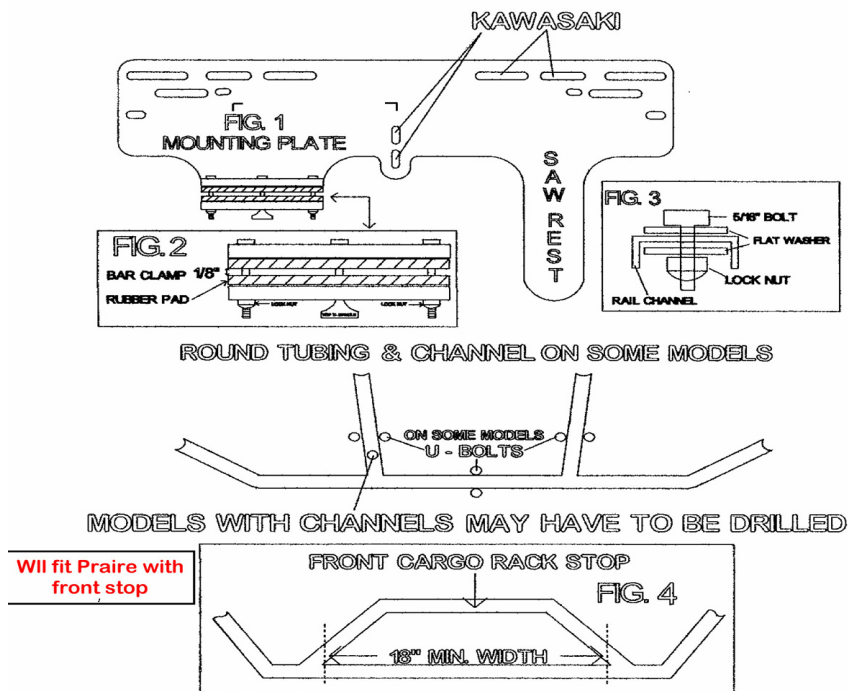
KAWASAKI

FIG. 1
MOUNTING PLATE

SAW REST

FIG. 3
5/16" BOLT
FLAT WASHER
LOCK NUT
RAIL CHANNEL

FIG. 2
BAR CLAMP 1/8"
RUBBER PAD
LOCK NUT
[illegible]
LOCK NUT

ROUND TUBING & CHANNEL ON SOME MODELS

ON SOME MODELS
U - BOLTS

MODELS WITH CHANNELS MAY HAVE TO BE DRILLED

WIl fit Praire with front stop

FRONT CARGO RACK STOP
FIG. 4
18" MIN. WIDTH